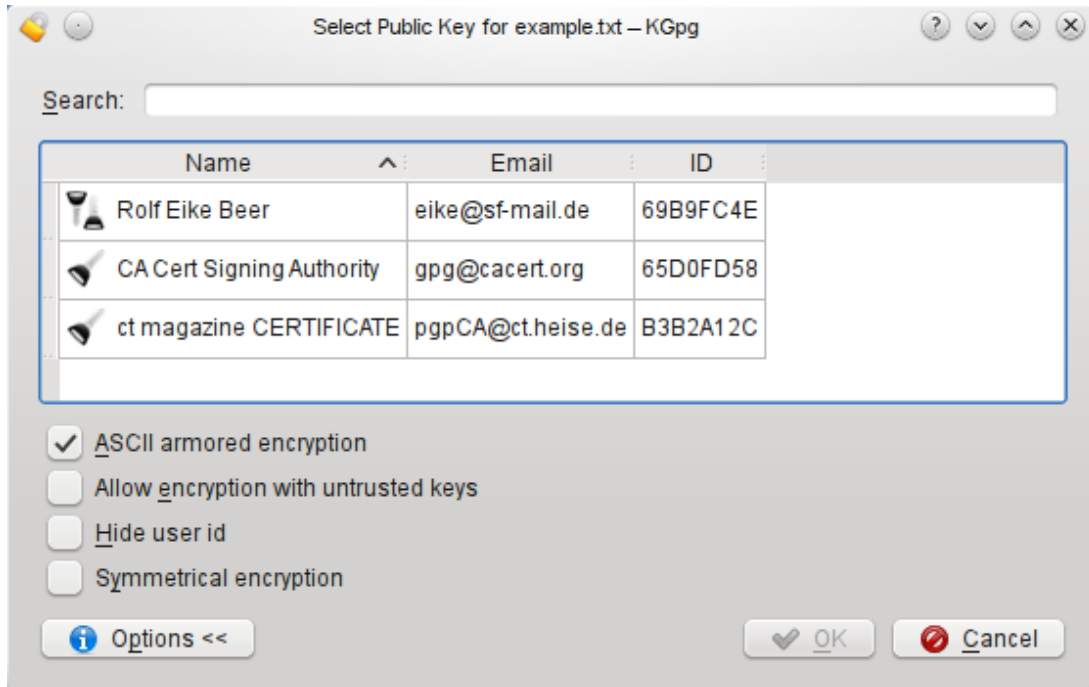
Select Public Key for example.txt – KGpg

Search:

| Name | Email | ID |
|---|---|---|
| Rolf Eike Beer | eike@sf-mail.de | 69B9FC4E |
| CA Cert Signing Authority | gpg@cacert.org | 65D0FD58 |
| ct magazine CERTIFICATE | pgpCA@ct.heise.de | B3B2A12C |

ASCII armored encryption
Allow encryption with untrusted keys
Hide user id
Symmetrical encryption

Options <<
OK
Cancel